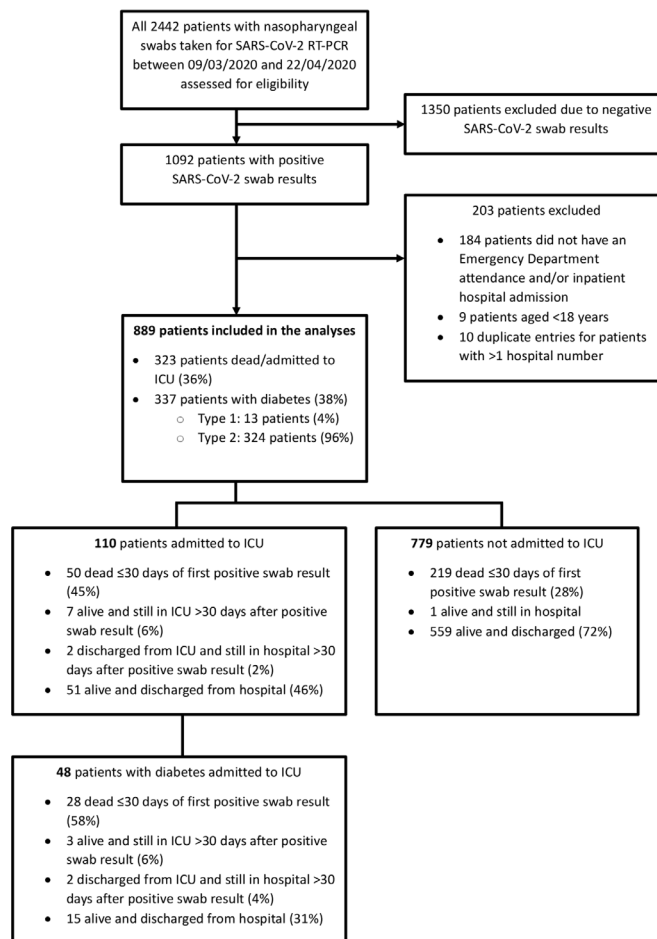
All 2442 patients with nasopharyngeal swabs taken for SARS-CoV-2 RT-PCR between 09/03/2020 and 22/04/2020 assessed for eligibility

1350 patients excluded due to negative SARS-CoV-2 swab results

1092 patients with positive SARS-CoV-2 swab results

203 patients excluded

- 184 patients did not have an Emergency Department attendance and/or inpatient hospital admission
- 9 patients aged <18 years
- 10 duplicate entries for patients with >1 hospital number

**889 patients included in the analyses**

- 323 patients dead/admitted to ICU (36%)
- 337 patients with diabetes (38%)
  - Type 1: 13 patients (4%)
  - Type 2: 324 patients (96%)

**110** patients admitted to ICU

- 50 dead ≤30 days of first positive swab result (45%)
- 7 alive and still in ICU >30 days after positive swab result (6%)
- 2 discharged from ICU and still in hospital >30 days after positive swab result (2%)
- 51 alive and discharged from hospital (46%)

**779** patients not admitted to ICU

- 219 dead ≤30 days of first positive swab result (28%)
- 1 alive and still in hospital
- 559 alive and discharged (72%)

**48** patients with diabetes admitted to ICU

- 28 dead ≤30 days of first positive swab result (58%)
- 3 alive and still in ICU >30 days after positive swab result (6%)
- 2 discharged from ICU and still in hospital >30 days after positive swab result (4%)
- 15 alive and discharged from hospital (31%)